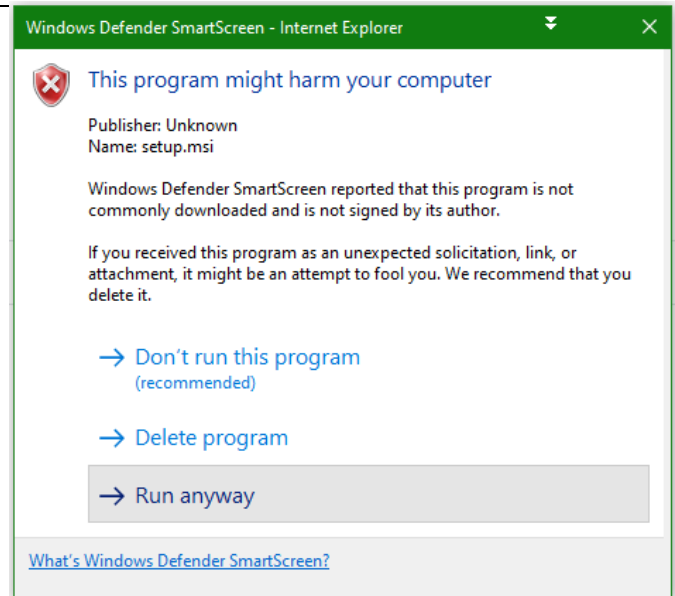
Windows Defender SmartScreen - Internet Explorer

This program might harm your computer

Publisher: Unknown
Name: setup.msi

Windows Defender SmartScreen reported that this program is not commonly downloaded and is not signed by its author.

If you received this program as an unexpected solicitation, link, or attachment, it might be an attempt to fool you. We recommend that you delete it.

→ Don’t run this program
(recommended)

→ Delete program

→ Run anyway

What's Windows Defender SmartScreen?